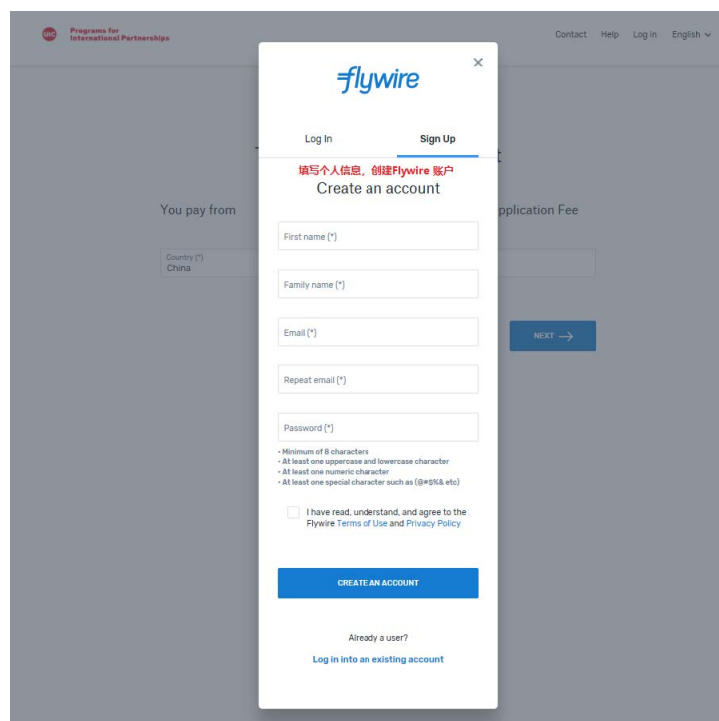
Programs for International Partnerships

Contact Help Log in English

You pay from

Country (*)
China

pplication Fee

NEXT →

×

flywire

Log In Sign Up

填写个人信息，创建Flywire 账户

Create an account

First name (*)

Family name (*)

Email (*)

Repeat email (*)

Password (*)

• Minimum of 8 characters
• At least one uppercase and lowercase character
• At least one numeric character
• At least one special character such as (@#$%& etc)

I have read, understand, and agree to the Flywire Terms of Use and Privacy Policy

CREATE AN ACCOUNT

Already a user?

Log in into an existing account